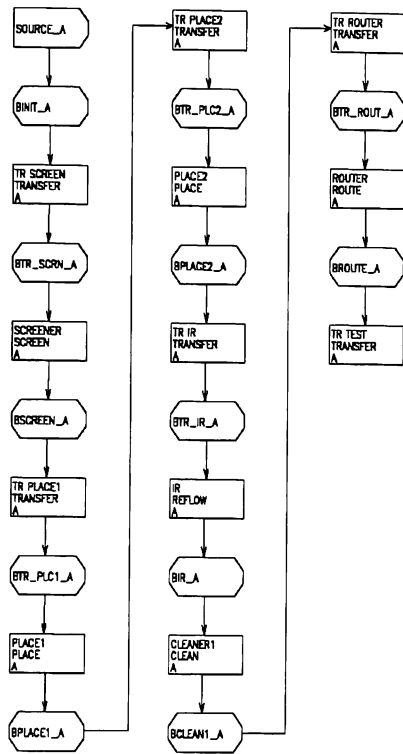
SOURCE_A

BINIT_A

TR SCREEN TRANSFER A

BTR_SCRN_A

SCREENER SCREEN A

BSCREEN_A

TR PLACE1 TRANSFER A

BTR_PLC1_A

PLACE1 PLACE A

BPLACE1_A

TR PLACE2 TRANSFER A

BTR_PLC2_A

PLACE2 PLACE A

BPLACE2_A

TR IR TRANSFER A

BTR_IR_A

IR REFLOW A

BIR_A

CLEANER1 CLEAN A

BCLEAN1_A

TR ROUTER TRANSFER A

BTR_ROUT_A

ROUTER ROUTE A

BROUTE_A

TR TEST TRANSFER A